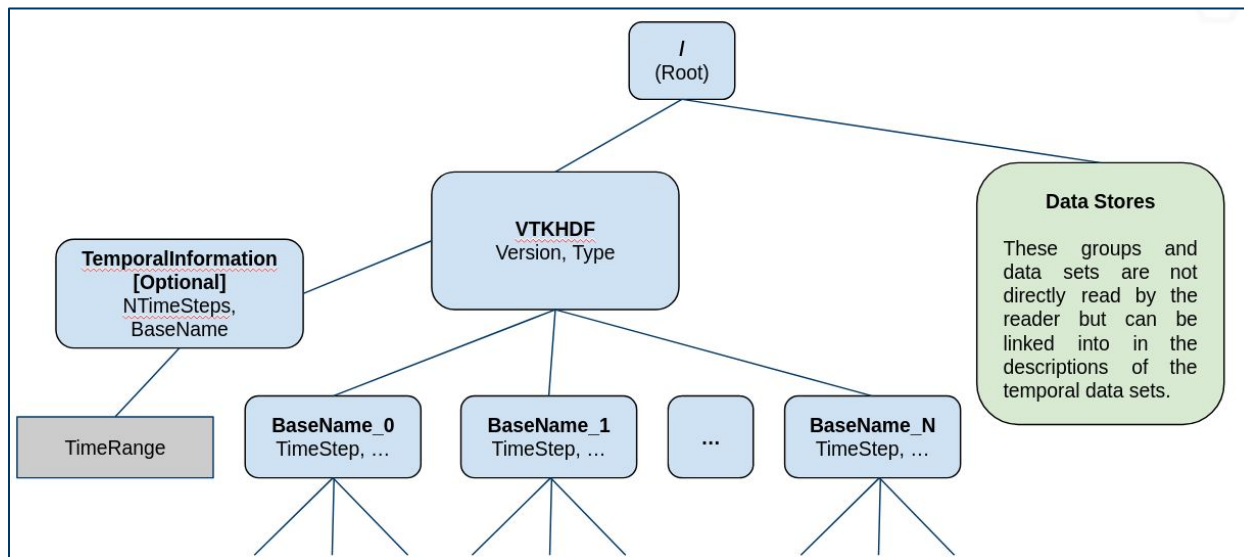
/
(Root)

VTKHDF
Version, Type

Data Stores

These groups and data sets are not directly read by the reader but can be linked into in the descriptions of the temporal data sets.

TemporalInformation
[Optional]
NTimeSteps,
BaseName

TimeRange

BaseName_0
TimeStep, …

BaseName_1
TimeStep, …

…

BaseName_N
TimeStep, …